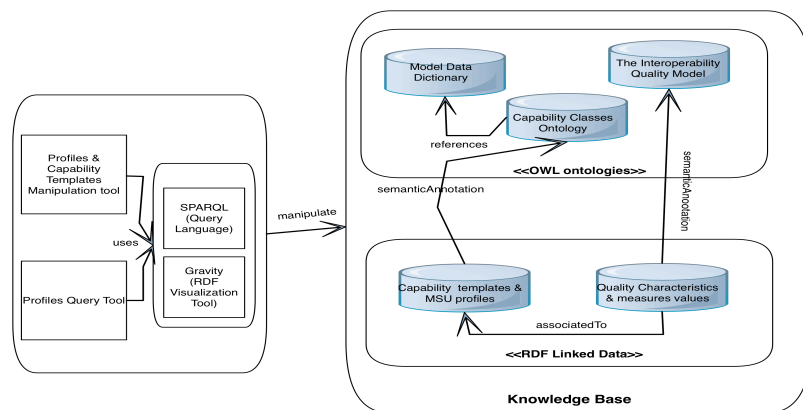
Profiles & Capability Templates Manipulation tool

uses

Profiles Query Tool

SPARQL (Query Language)

Gravity (RDF Visualization Tool)

manipulate

Model Data Dictionary

Capability Classes Ontology

references

The Interoperability Quality Model

<<OWL ontologies>>

semanticAnnotation

semanticAnnotation

Capability templates & MSU profiles

Quality Characteristics & measures values

associatedTo

<<RDF Linked Data>>

Knowledge Base